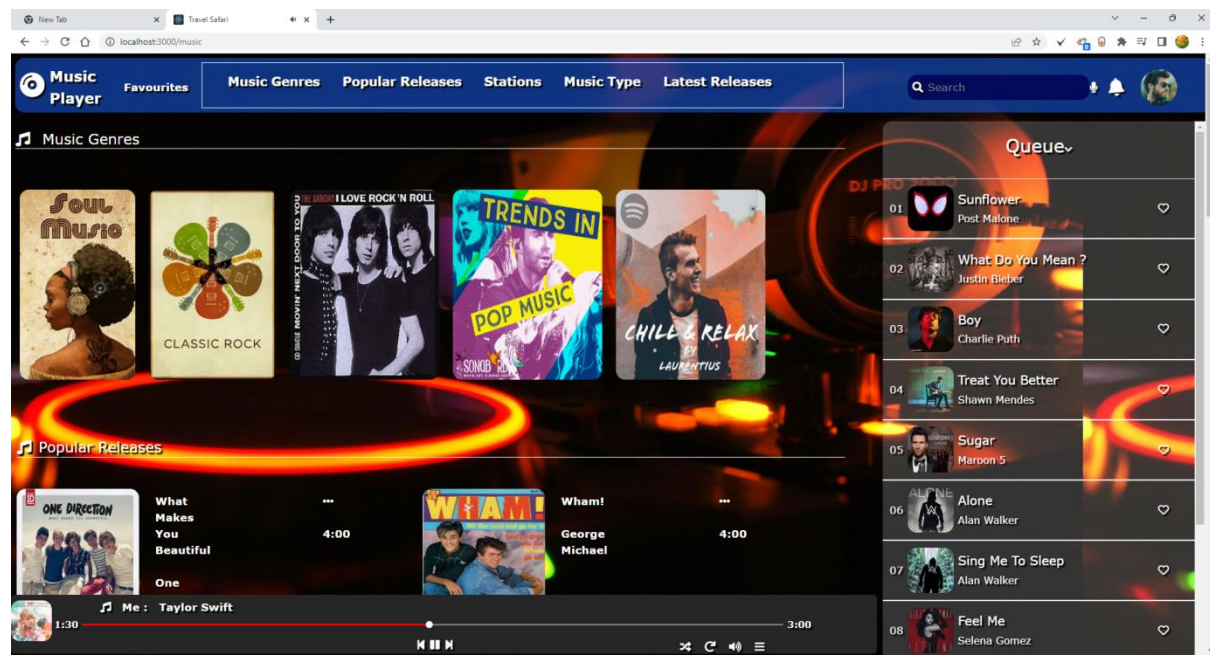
New Tab
Travel Safari
localhost:3000/music

Music Player
Favourites
Music Genres
Popular Releases
Stations
Music Type
Latest Releases
Search

Music Genres

Soul Music
CLASSIC ROCK
I LOVE ROCK'N ROLL
TRENDS IN POP MUSIC
CHILL & RELAX BY LAURENTIUS

Popular Releases

ONE DIRECTION
What Makes You Beautiful
One
•••
4:00

WHAM!
Wham!
George Michael
•••
4:00

Me : Taylor Swift
1:30
3:00

Queue

01 Sunflower
Post Malone
02 What Do You Mean ?
Justin Bieber
03 Boy
Charlie Puth
04 Treat You Better
Shawn Mendes
05 Sugar
Maroon 5
06 Alone
Alan Walker
07 Sing Me To Sleep
Alan Walker
08 Feel Me
Selena Gomez